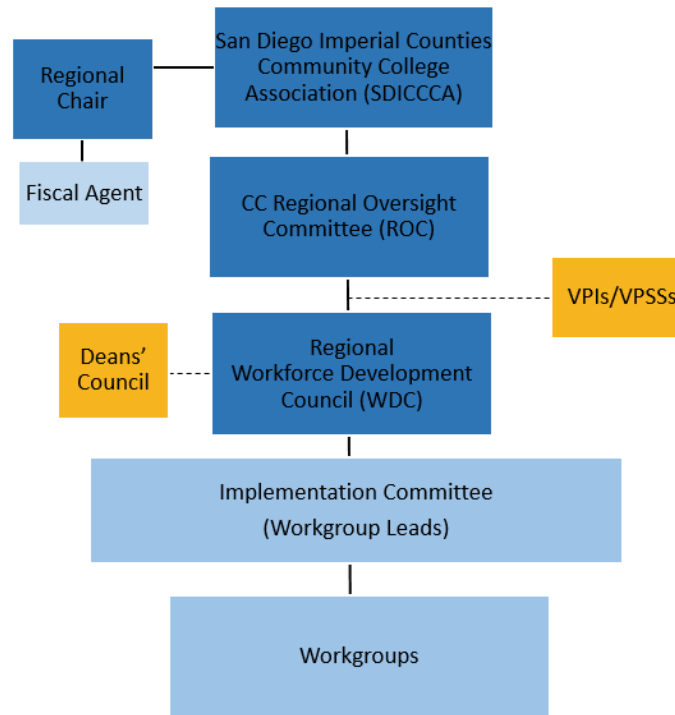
Regional Chair

San Diego Imperial Counties Community College Association (SDICCCA)

Fiscal Agent

CC Regional Oversight Committee (ROC)

VPIs/VPSSs

Deans' Council

Regional Workforce Development Council (WDC)

Implementation Committee (Workgroup Leads)

Workgroups